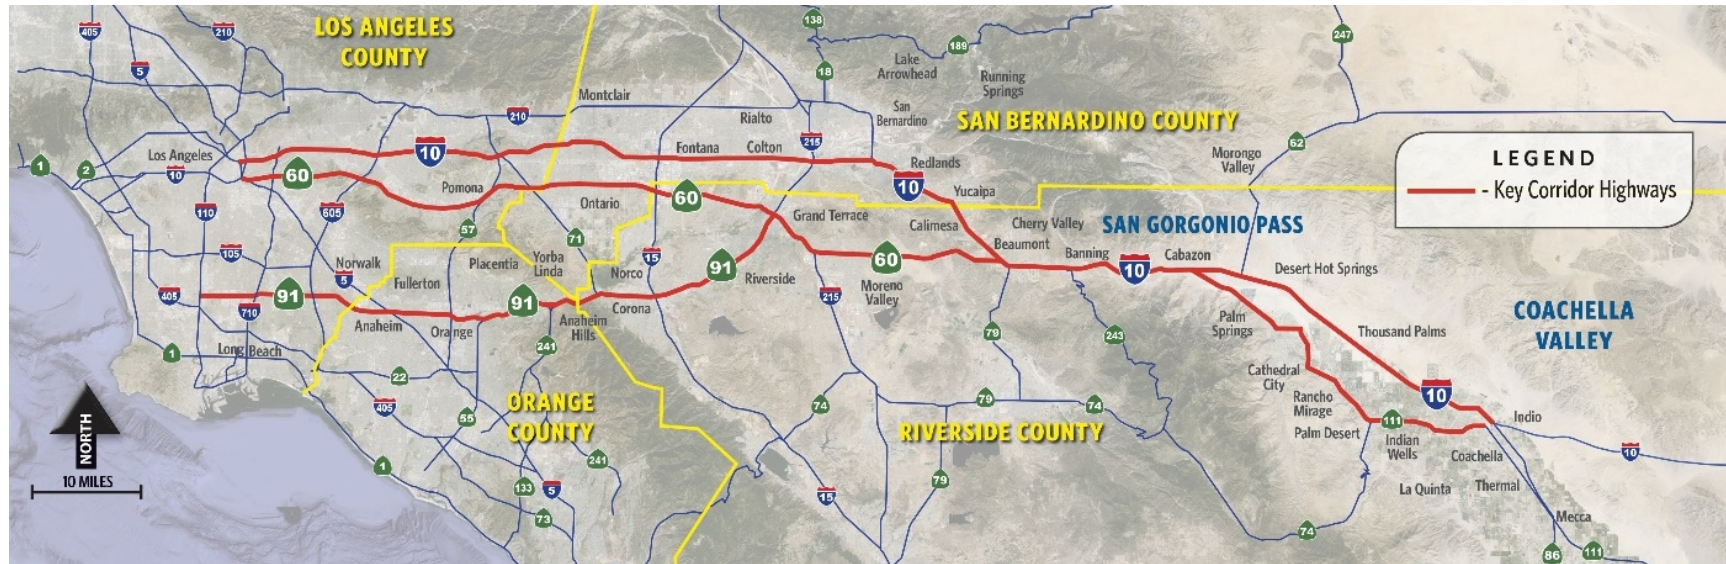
LOS ANGELES COUNTY

SAN BERNARDINO COUNTY

SAN GORGONIO PASS

COACHELLA VALLEY

ORANGE COUNTY

RIVERSIDE COUNTY

LEGEND
- Key Corridor Highways

NORTH
10 MILES

405 210 5 138 189 18 247 62 1 2 10 60 110 605 105 405 91 710 1 57 71 15 215 60 91 241 22 405 55 1 241 133 5 73 79 243 74 79 74 79 15 74 111 10 10 86 111 210 215 10 10 10 10

Los Angeles
Montclair
Rialto
Fontana
Colton
Lake Arrowhead
Running Springs
San Bernardino
Redlands
Yucaipa
Morongo Valley
Pomona
Ontario
Grand Terrace
Calimesa
Cherry Valley
Beaumont
Banning
Cabazon
Desert Hot Springs
Norwalk
Fullerton
Placentia
Yorba Linda
Norco
Riverside
Moreno Valley
Corona
Anaheim
Orange
Anaheim Hills
Long Beach
Palm Springs
Thousand Palms
Cathedral City
Rancho Mirage
Palm Desert
Indian Wells
Indio
Coachella
La Quinta
Thermal
Mecca